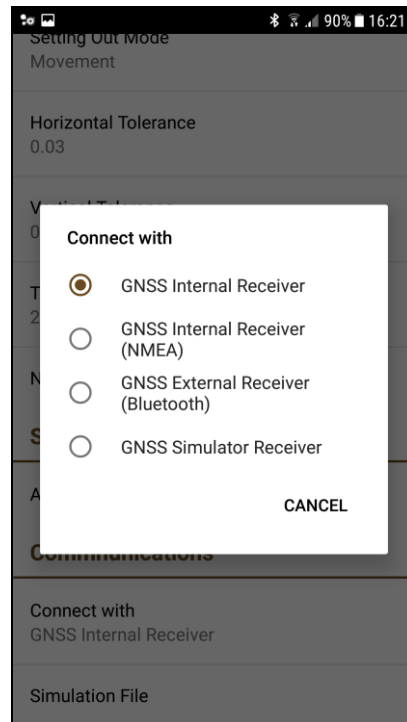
90% 16:21

Setting Out Mode
Movement

Horizontal Tolerance
0.03

V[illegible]
0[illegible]

T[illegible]
2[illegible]

N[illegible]

S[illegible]

A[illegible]

Communications

Connect with
GNSS Internal Receiver

Simulation File

Connect with

GNSS Internal Receiver

GNSS Internal Receiver (NMEA)

GNSS External Receiver (Bluetooth)

GNSS Simulator Receiver

CANCEL